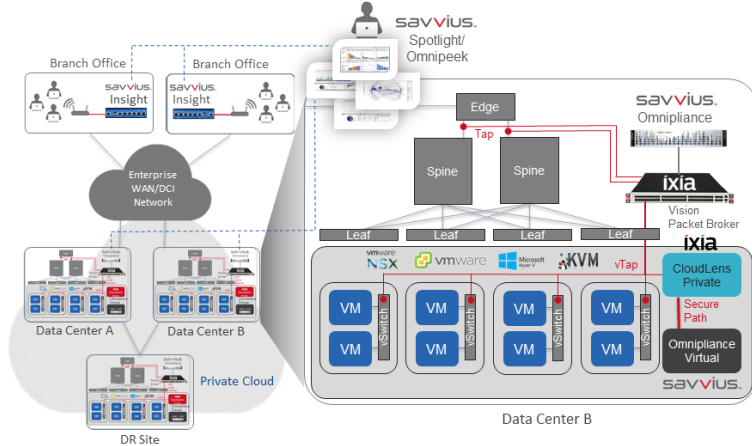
savvius.
Spotlight/
Omnipeek

Branch Office
savvius.
Insight

Branch Office
savvius.
Insight

Enterprise
WAN/DCI
Network

Edge
Tap

savvius.
Omnipliance

Spine
Spine

ixia
Vision
Packet Broker

Leaf
Leaf
Leaf
Leaf

ixia

vmware NSX
vmware
Microsoft Hyper-V
KVM
vTap

CloudLens
Private

Secure
Path

VM
VM
vSwitch
VM
VM
vSwitch
VM
VM
vSwitch
VM
VM
vSwitch

Omnipliance
Virtual

savvius.

Data Center A
Data Center B
Private Cloud
DR Site

Data Center B